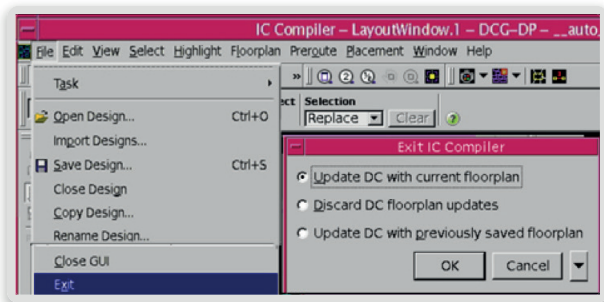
IC Compiler – LayoutWindow.1 – DCG–DP – __auto

File Edit View Select Highlight Floorplan Preroute Placement Window Help

Task

Open Design... Ctrl+O
Import Designs...
Save Design... Ctrl+S
Close Design
Copy Design...
Rename Design...
Close GUI
Exit

ect Selection
Replace Clear

Exit IC Compiler

Update DC with current floorplan
Discard DC floorplan updates
Update DC with previously saved floorplan

OK Cancel